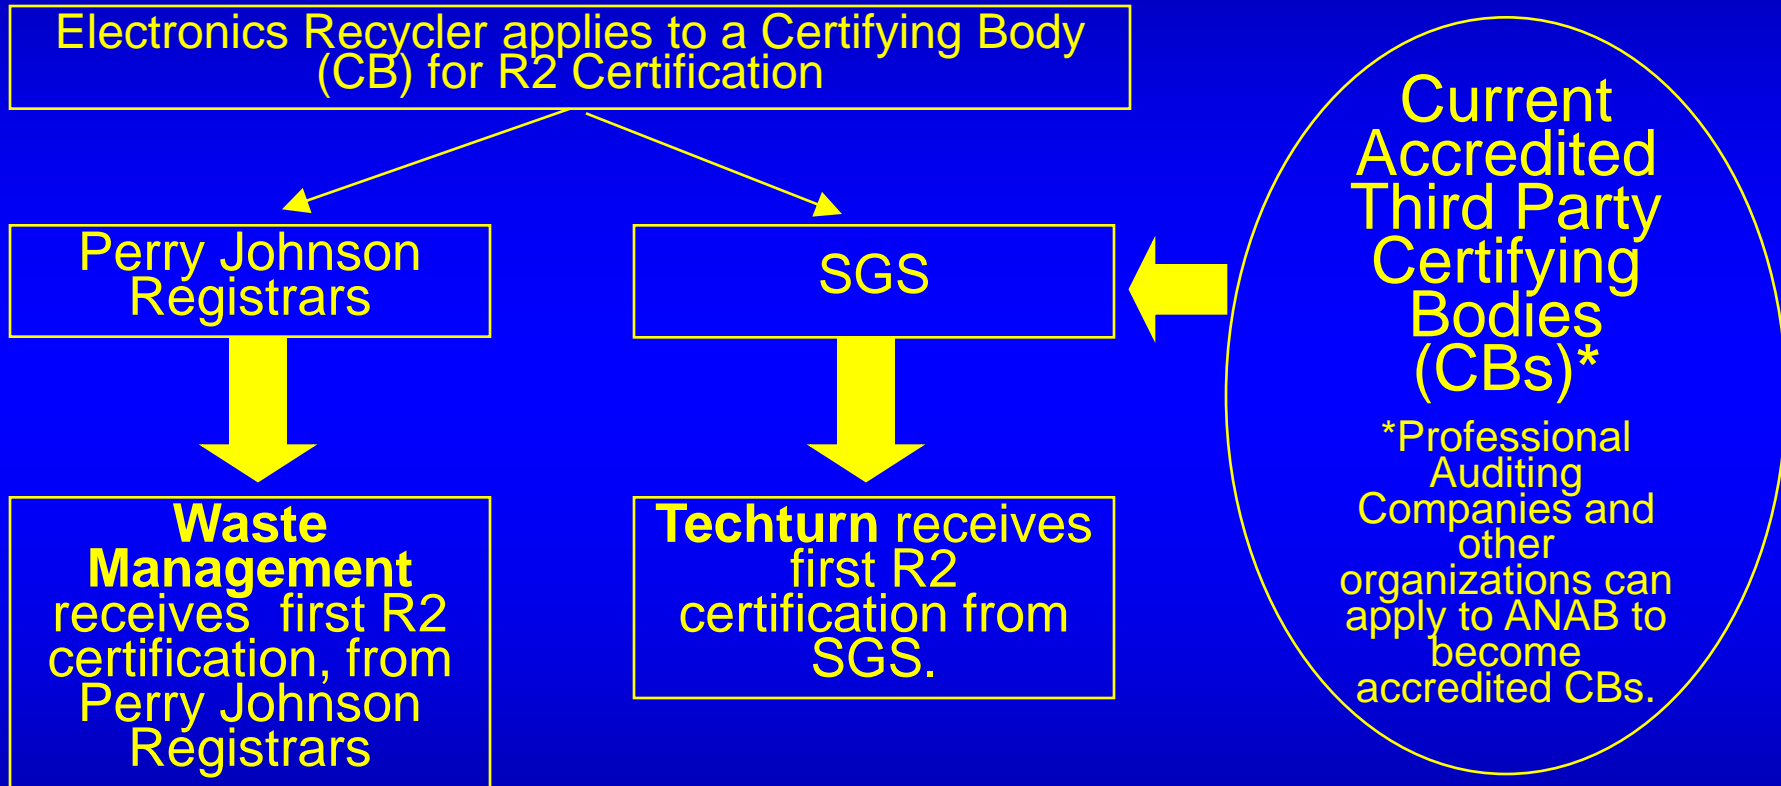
Electronics Recycler applies to a Certifying Body (CB) for R2 Certification

Perry Johnson Registrars

SGS

Waste Management receives first R2 certification, from Perry Johnson Registrars

Techturn receives first R2 certification from SGS.

Current Accredited Third Party Certifying Bodies (CBs)*

*Professional Auditing Companies and other organizations can apply to ANAB to become accredited CBs.